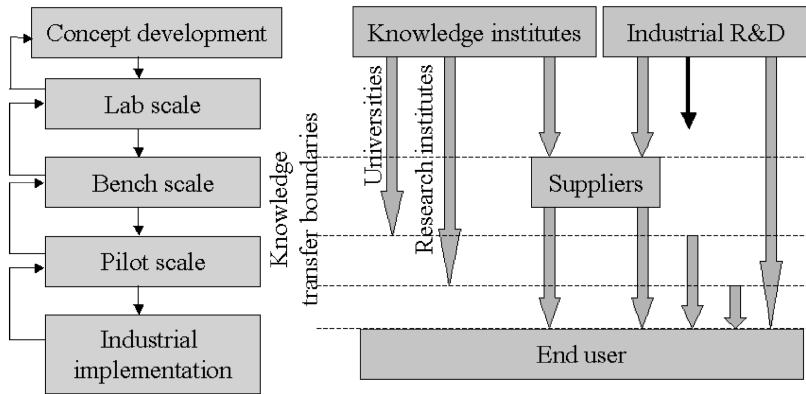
Concept development

Lab scale

Bench scale

Pilot scale

Industrial implementation

Knowledge transfer boundaries

Knowledge institutes

Industrial R&D

Universities

Research institutes

Suppliers

End user